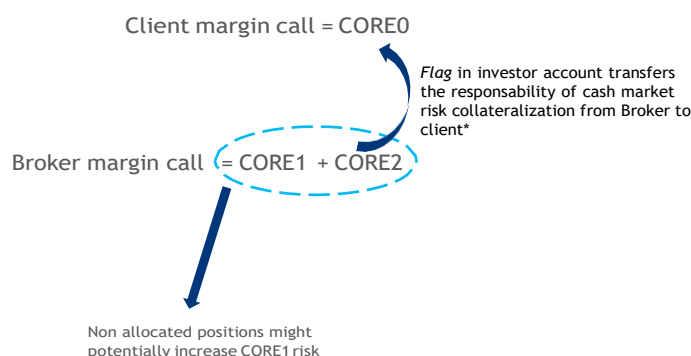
Client margin call = CORE0

*Flag* in investor account transfers the responsability of cash market risk collateralization from Broker to client*

Broker margin call = CORE1 + CORE2

Non allocated positions might potentially increase CORE1 risk